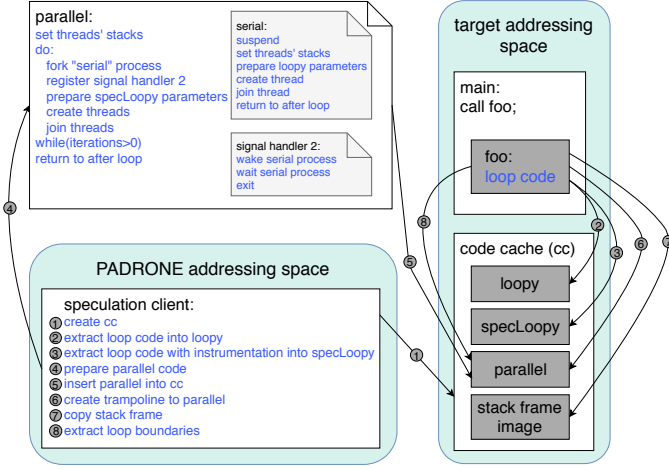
parallel:
set threads' stacks
do:
fork "serial" process
register signal handler 2
prepare specLoopy parameters
create threads
join threads
while(iterations>0)
return to after loop

serial:
suspend
set threads' stacks
prepare loopy parameters
create thread
join thread
return to after loop

signal handler 2:
wake serial process
wait serial process
exit

target addressing space

main:
call foo;

foo:
loop code

code cache (cc)

loopy

specLoopy

parallel

stack frame image

PADRONE addressing space

speculation client:
1 create cc
2 extract loop code into loopy
3 extract loop code with instrumentation into specLoopy
4 prepare parallel code
5 insert parallel into cc
6 create trampoline to parallel
7 copy stack frame
8 extract loop boundaries

4

5

8

1

2

3

6

7